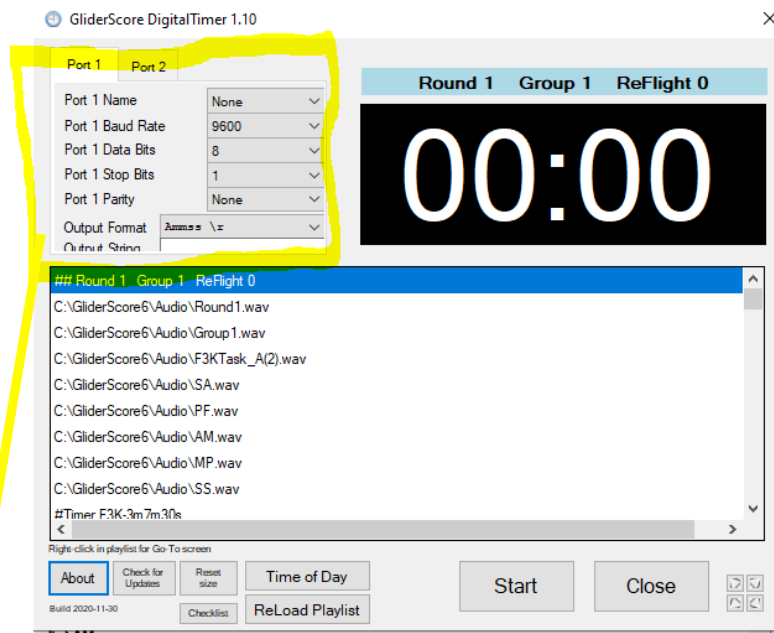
GliderScore DigitalTimer 1.10

Port 1 Port 2

Port 1 Name None
Port 1 Baud Rate 9600
Port 1 Data Bits 8
Port 1 Stop Bits 1
Port 1 Parity None
Output Format Ammss \r
Output String

Round 1 Group 1 ReFlight 0

00:00

## Round 1 Group 1 ReFlight 0
C:\GliderScore6\Audio\Round1.wav
C:\GliderScore6\Audio\Group1.wav
C:\GliderScore6\Audio\F3KTask_A(2).wav
C:\GliderScore6\Audio\SA.wav
C:\GliderScore6\Audio\PF.wav
C:\GliderScore6\Audio\AM.wav
C:\GliderScore6\Audio\MP.wav
C:\GliderScore6\Audio\SS.wav
#Timer F3K-3m7m30s

Right-click in playlist for Go-To screen

About Check for Updates Reset size Time of Day Start Close

Build 2020-11-30 Checklist ReLoad Playlist